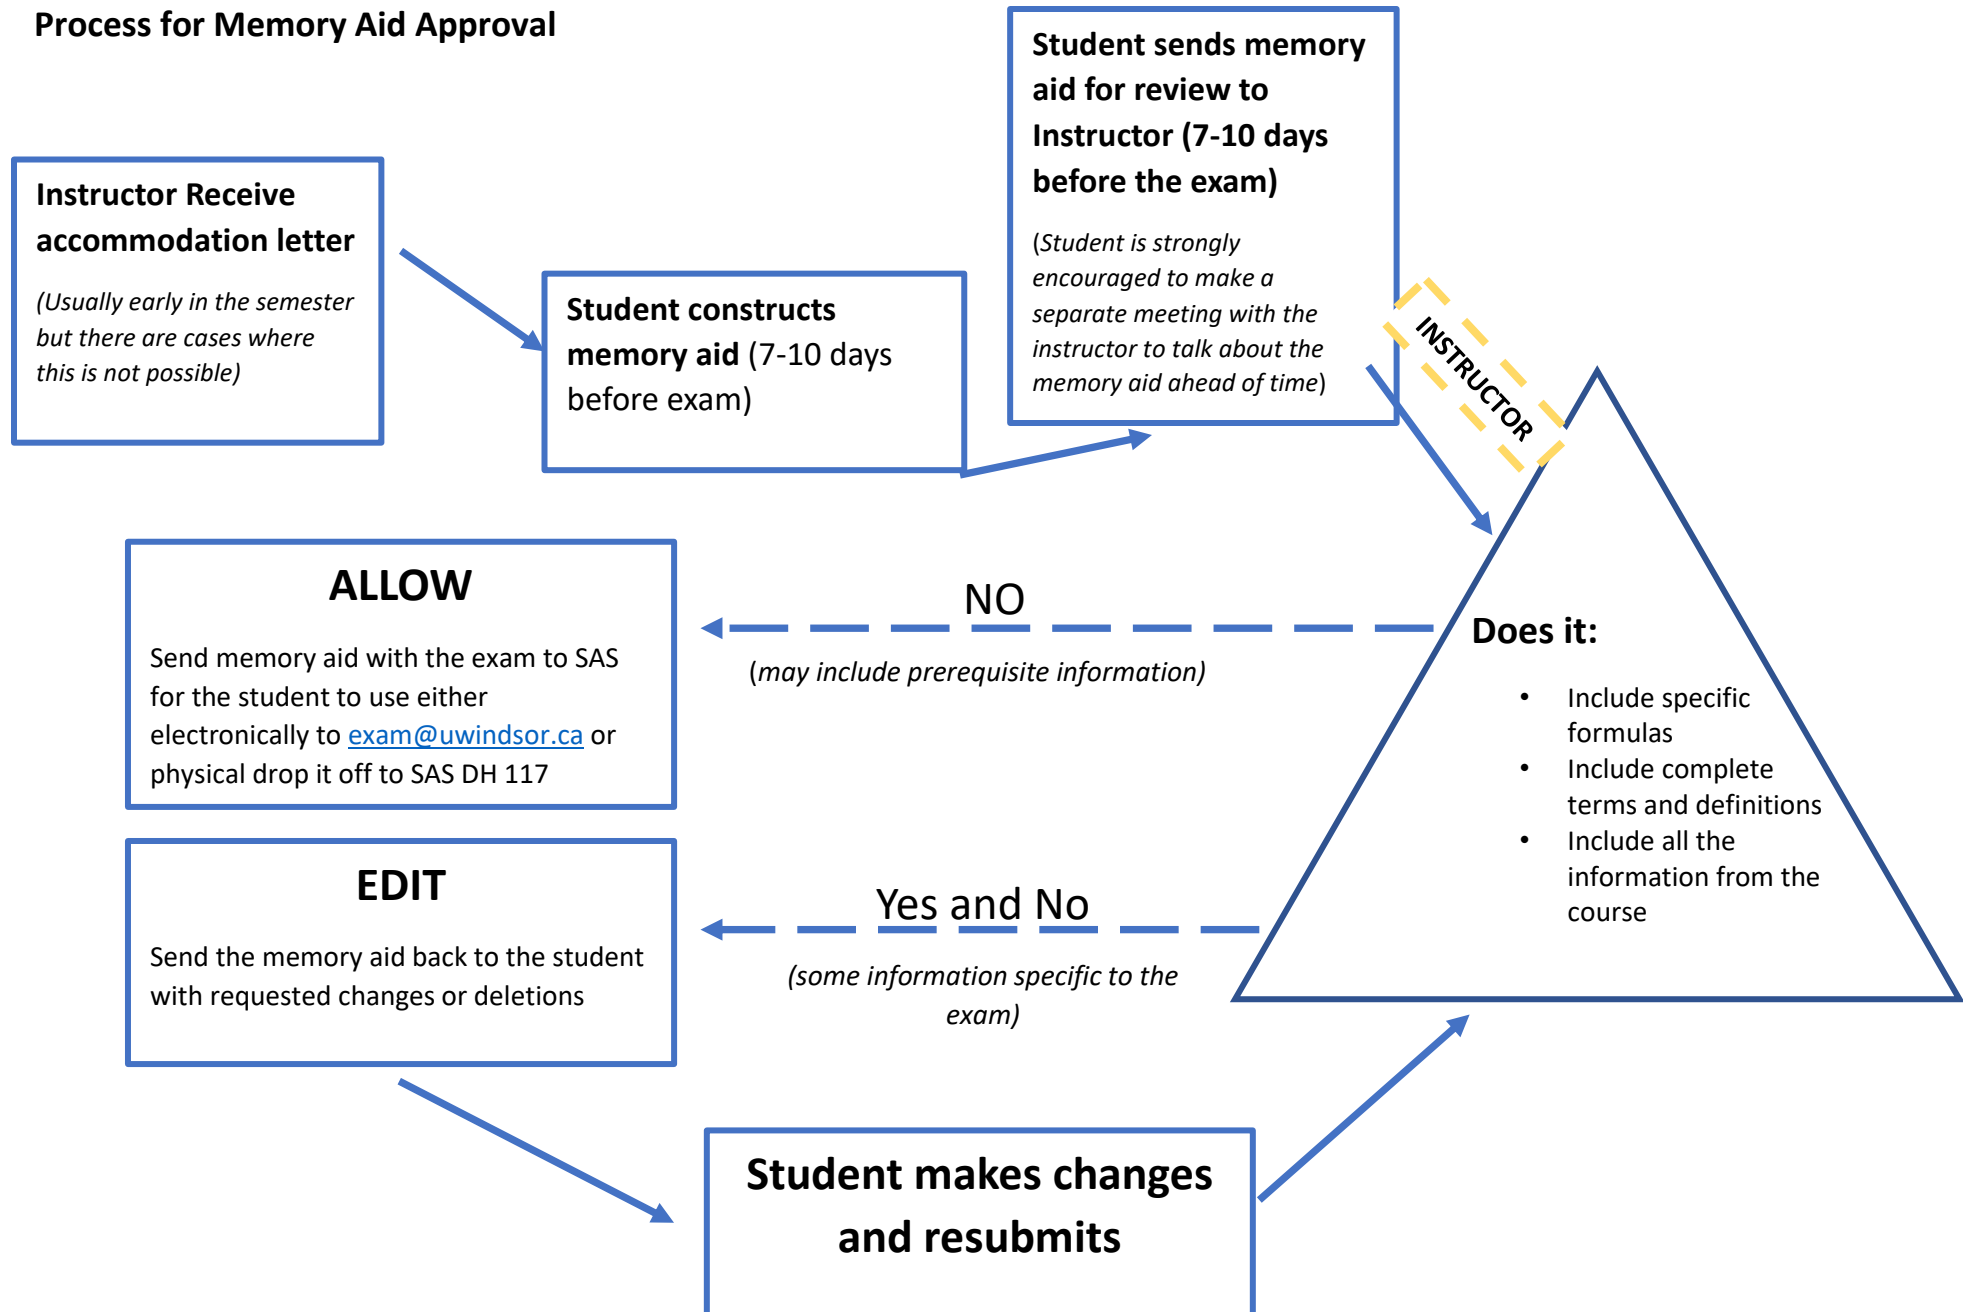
Process for Memory Aid Approval

Instructor Receive accommodation letter

(Usually early in the semester but there are cases where this is not possible)

Student constructs memory aid (7-10 days before exam)

Student sends memory aid for review to Instructor (7-10 days before the exam)

(Student is strongly encouraged to make a separate meeting with the instructor to talk about the memory aid ahead of time)

INSTRUCTOR

Does it:

- Include specific formulas
- Include complete terms and definitions
- Include all the information from the course

NO

(may include prerequisite information)

ALLOW

Send memory aid with the exam to SAS for the student to use either electronically to exam@uwindsor.ca or physical drop it off to SAS DH 117

Yes and No

(some information specific to the exam)

EDIT

Send the memory aid back to the student with requested changes or deletions

Student makes changes and resubmits